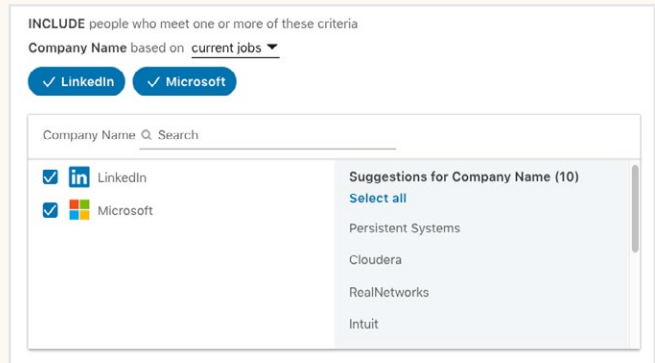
INCLUDE people who meet one or more of these criteria

Company Name based on current jobs

✓ LinkedIn ✓ Microsoft

Company Name Search

LinkedIn

Microsoft

Suggestions for Company Name (10)

Select all

Persistent Systems

Cloudera

RealNetworks

Intuit